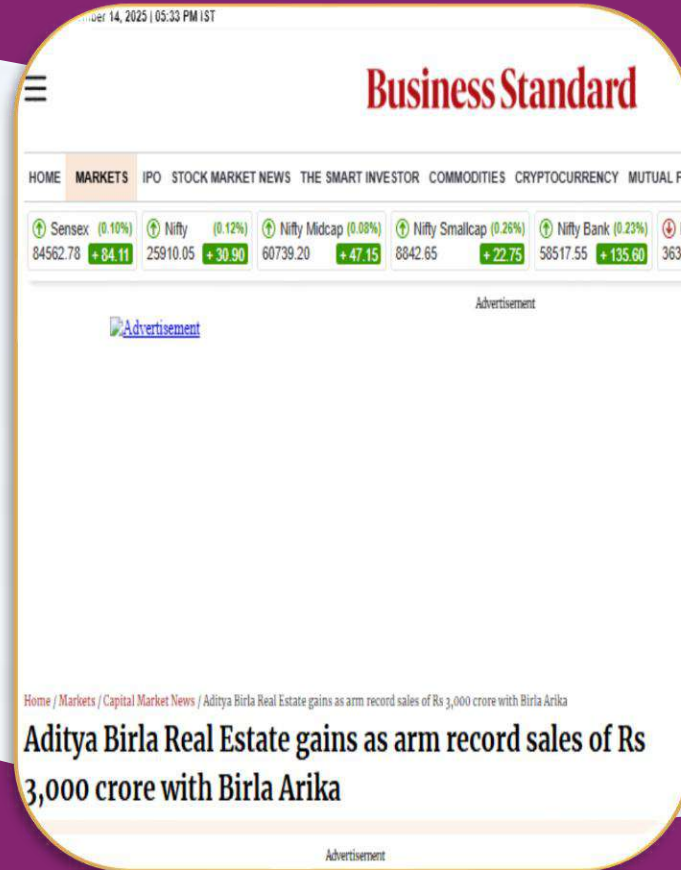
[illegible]ber 14, 2025 | 05:33 PM IST

Business Standard

HOME MARKETS IPO STOCK MARKET NEWS THE SMART INVESTOR COMMODITIES CRYPTOCURRENCY MUTUAL F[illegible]

| Sensex (0.10%) | Nifty (0.12%) | Nifty Midcap (0.08%) | Nifty Smallcap (0.26%) | Nifty Bank (0.23%) | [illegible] |
|---|---|---|---|---|---|
| 84562.78 +84.11 | 25910.05 +30.90 | 60739.20 +47.15 | 8842.65 +22.75 | 58517.55 +135.60 | 363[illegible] |

Advertisement

Advertisement

Home / Markets / Capital Market News / Aditya Birla Real Estate gains as arm record sales of Rs 3,000 crore with Birla Arika

Aditya Birla Real Estate gains as arm record sales of Rs 3,000 crore with Birla Arika

Advertisement